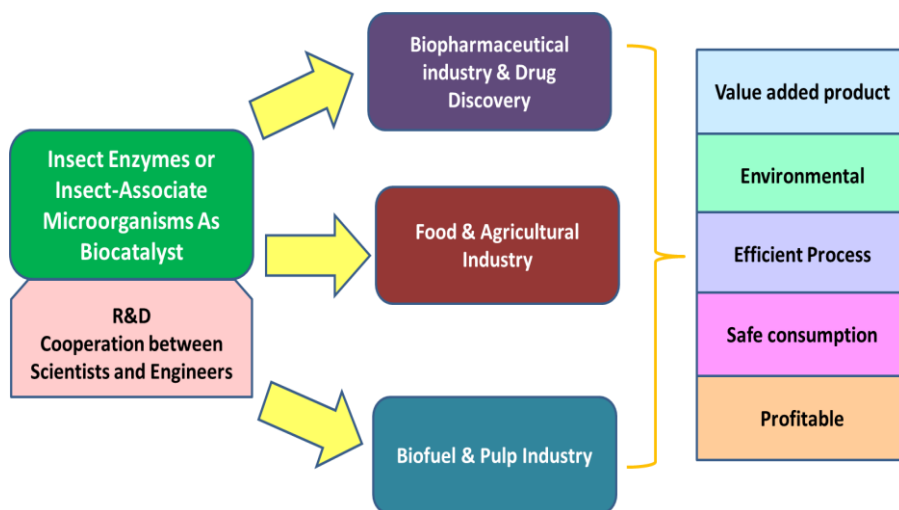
Insect Enzymes or Insect-Associate Microorganisms As Biocatalyst

R&D
Cooperation between Scientists and Engineers

Biopharmaceutical industry & Drug Discovery

Food & Agricultural Industry

Biofuel & Pulp Industry

Value added product

Environmental

Efficient Process

Safe consumption

Profitable